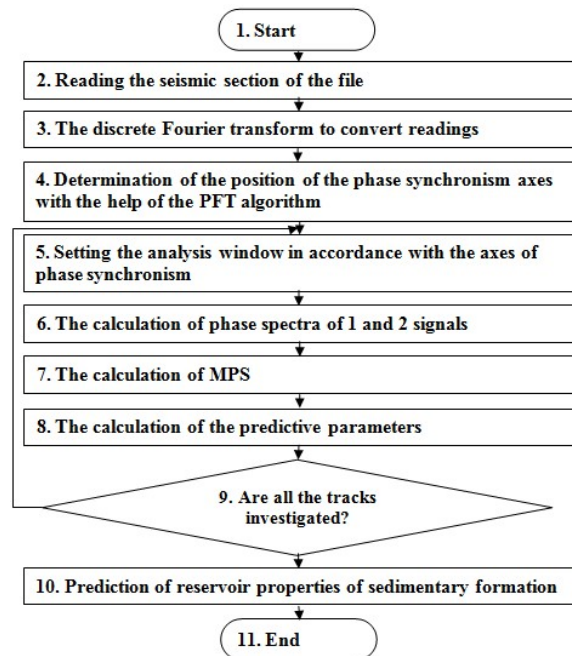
1. Start

2. Reading the seismic section of the file

3. The discrete Fourier transform to convert readings

4. Determination of the position of the phase synchronism axes with the help of the PFT algorithm

5. Setting the analysis window in accordance with the axes of phase synchronism

6. The calculation of phase spectra of 1 and 2 signals

7. The calculation of MPS

8. The calculation of the predictive parameters

9. Are all the tracks investigated?

10. Prediction of reservoir properties of sedimentary formation

11. End